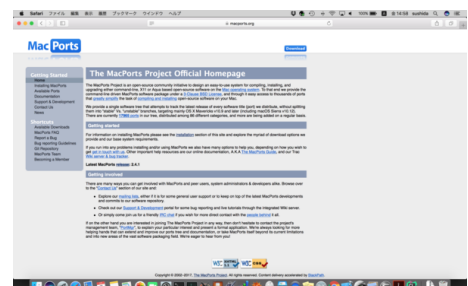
Safari ファイル 編集 表示 履歴 ブックマーク ウインドウ ヘルプ

macports.org

MacPorts

Download

Getting Started
Home
Installing MacPorts
Available Ports
Documentation
Support & Development
Contact Us
News

Shortcuts
Available Downloads
MacPorts FAQ
Report a Bug
Bug reporting Guidelines
Git Repository
MacPorts Team
Becoming a Member

The MacPorts Project Official Homepage

Getting started

Latest MacPorts release: 2.4.1

Getting involved

Copyright © 2002-2017, The MacPorts Project. All rights reserved.